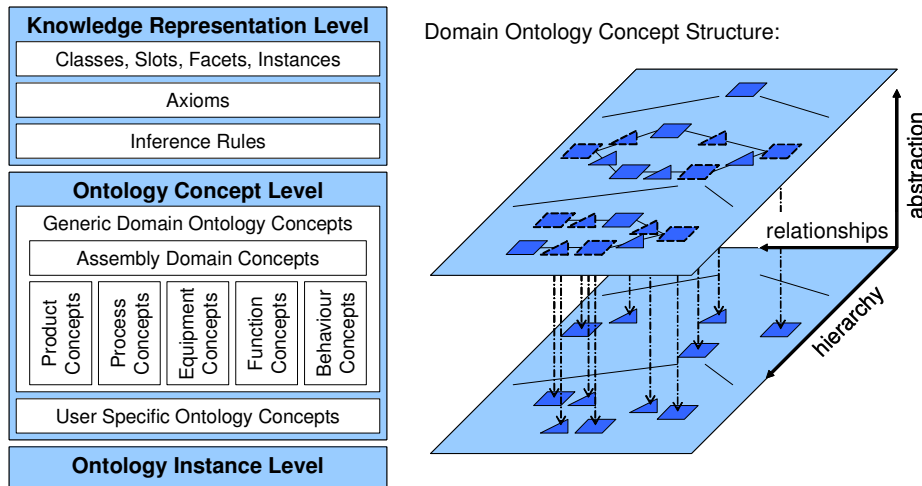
Knowledge Representation Level

Classes, Slots, Facets, Instances

Axioms

Inference Rules

Ontology Concept Level

Generic Domain Ontology Concepts

Assembly Domain Concepts

Product Concepts

Process Concepts

Equipment Concepts

Function Concepts

Behaviour Concepts

User Specific Ontology Concepts

Ontology Instance Level

Domain Ontology Concept Structure:

abstraction

relationships

hierarchy